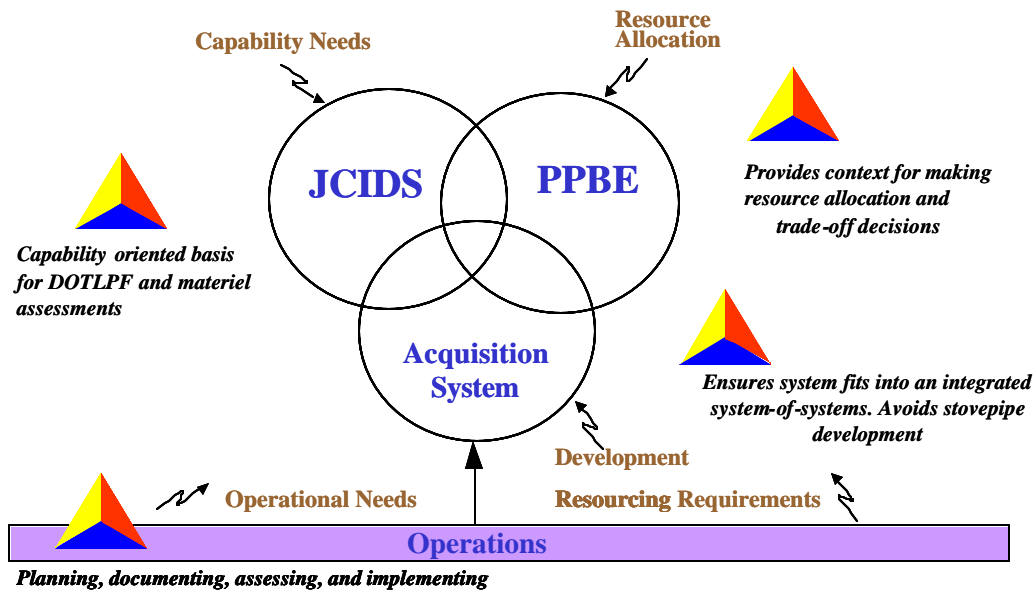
Capability Needs

Resource Allocation

JCIDS

PPBE

Acquisition System

Provides context for making resource allocation and trade-off decisions

Capability oriented basis for DOTLPF and materiel assessments

Ensures system fits into an integrated system-of-systems. Avoids stovepipe development

Development

Operational Needs

Resourcing Requirements

Operations

Planning, documenting, assessing, and implementing